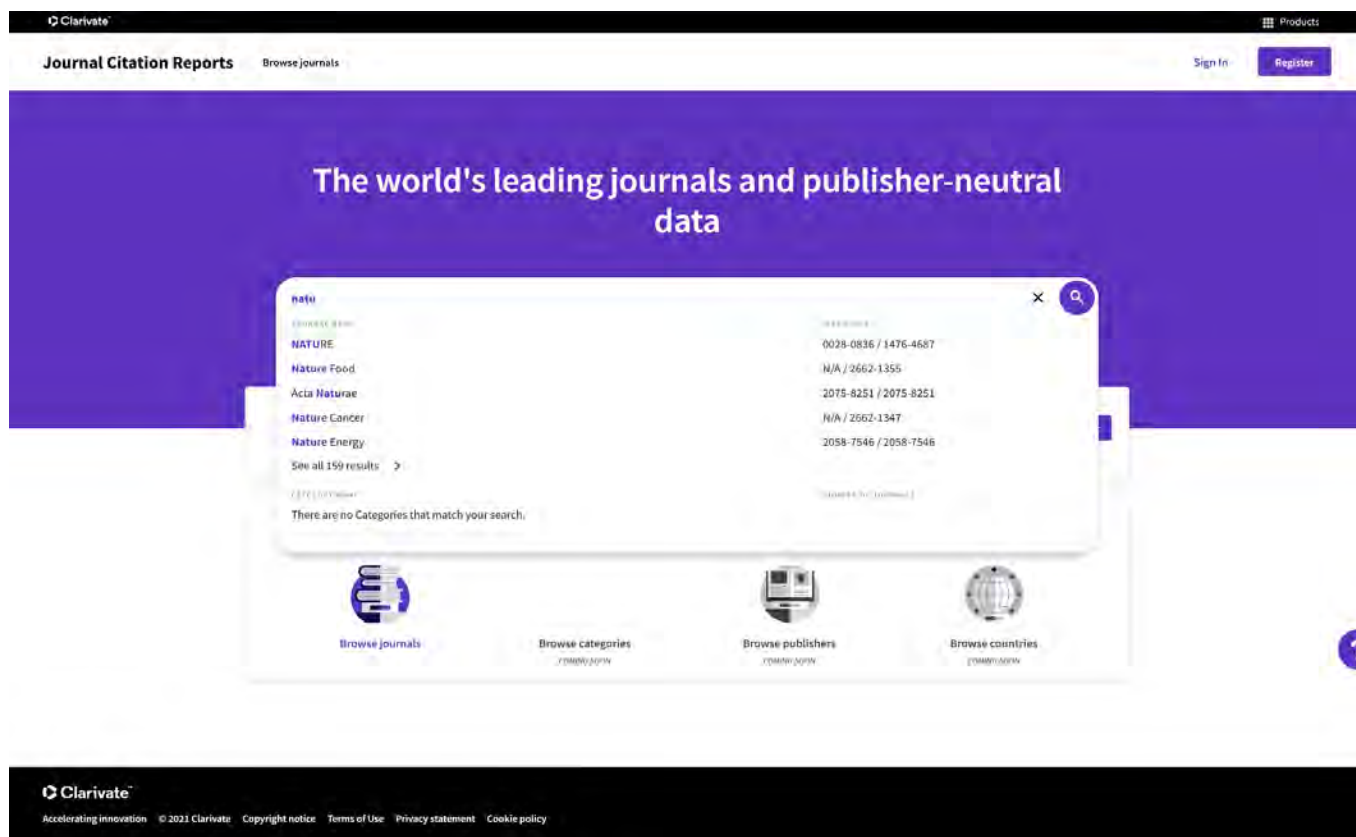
Clarivate

Products

Journal Citation Reports

Browse journals

Sign In

Register

The world's leading journals and publisher-neutral data

natu

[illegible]

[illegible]

| | |
|---|---|
| NATURE | 0028-0836 / 1476-4687 |
| Nature Food | N/A / 2662-1355 |
| Acta Naturae | 2075-8251 / 2075-8251 |
| Nature Cancer | N/A / 2662-1347 |
| Nature Energy | 2058-7546 / 2058-7546 |

See all 159 results >

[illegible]

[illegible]

There are no Categories that match your search.

Browse journals

Browse categories

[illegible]

Browse publishers

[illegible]

Browse countries

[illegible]

Clarivate

Accelerating innovation © 2021 Clarivate Copyright notice Terms of Use Privacy statement Cookie policy